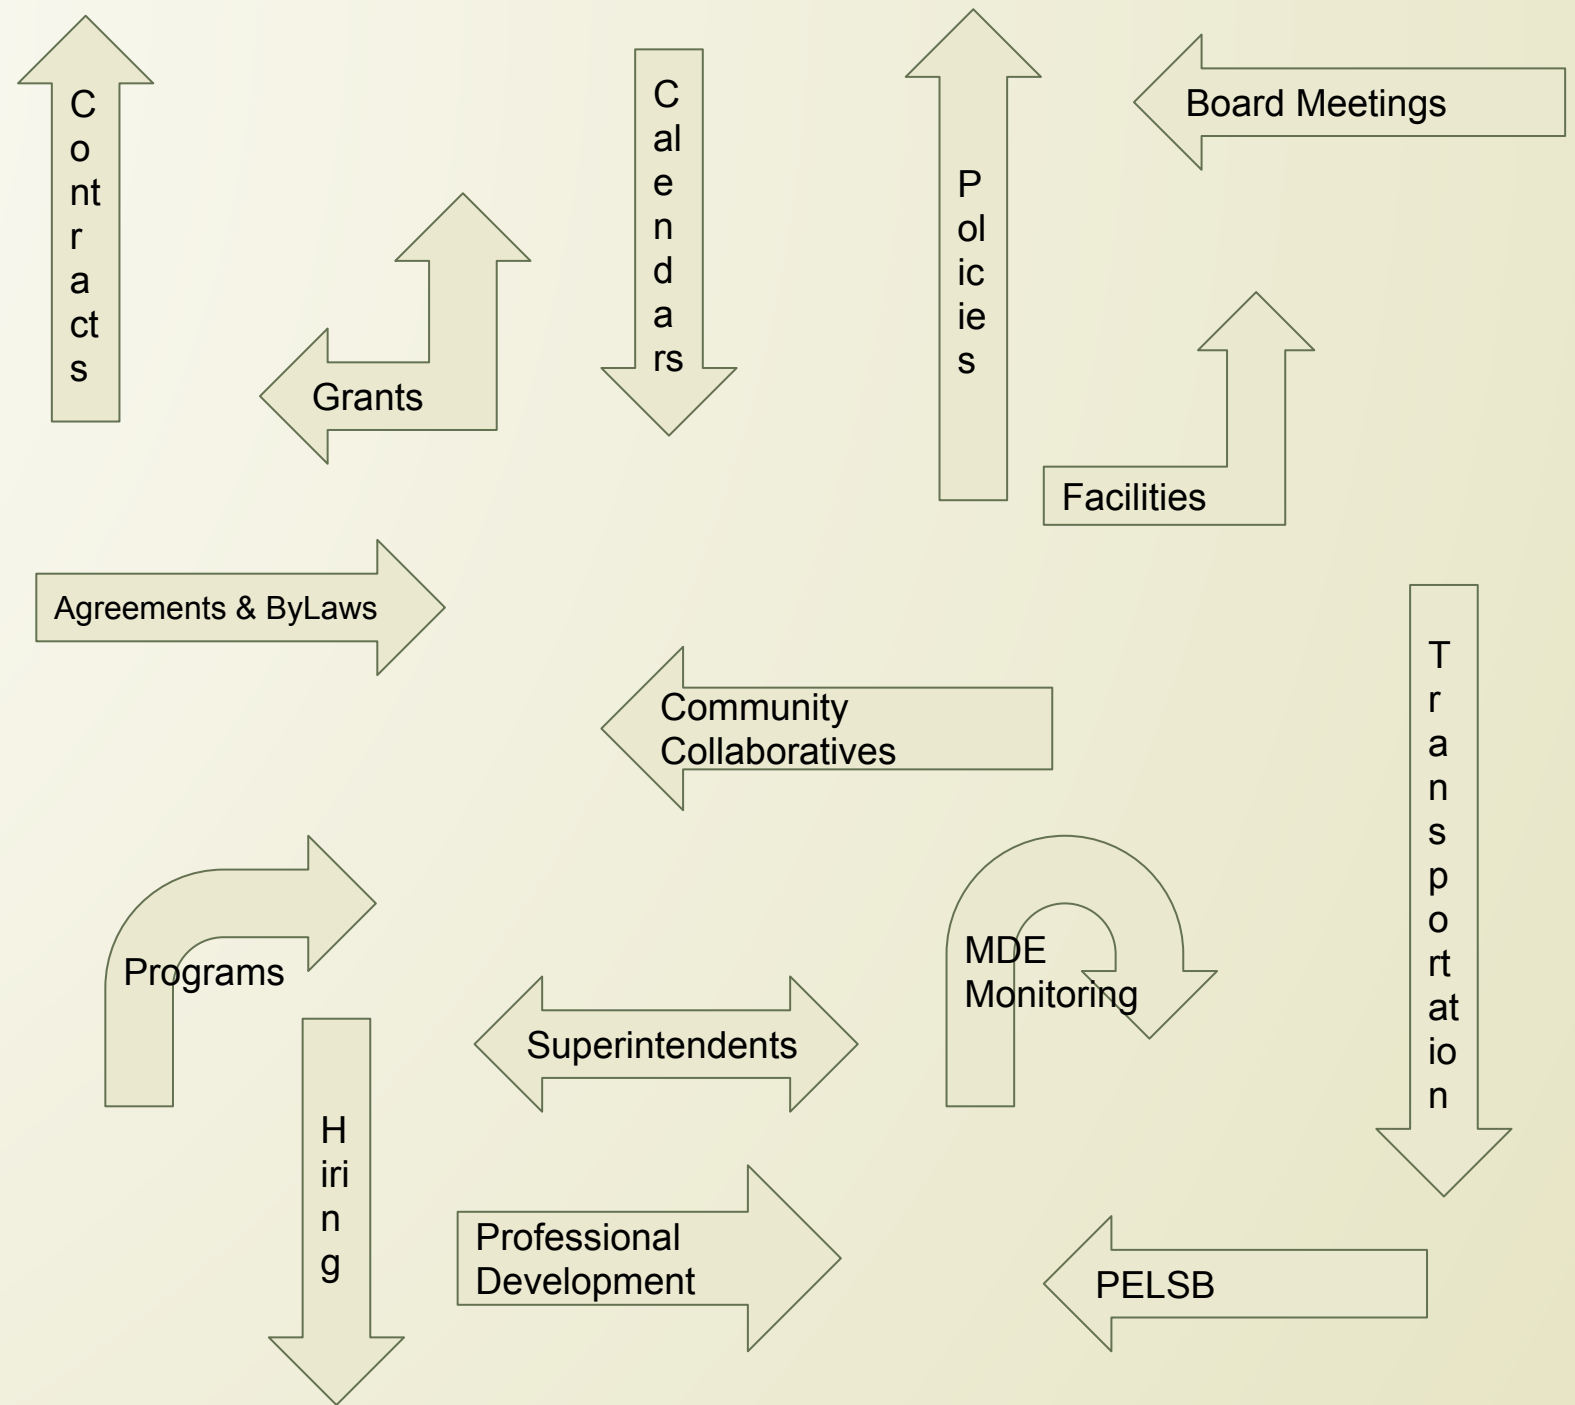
Contracts

Grants

Calendars

Policies

Board Meetings

Facilities

Agreements & ByLaws

Community Collaboratives

Transportation

Programs

MDE Monitoring

Superintendents

Hiring

Professional Development

PELSB